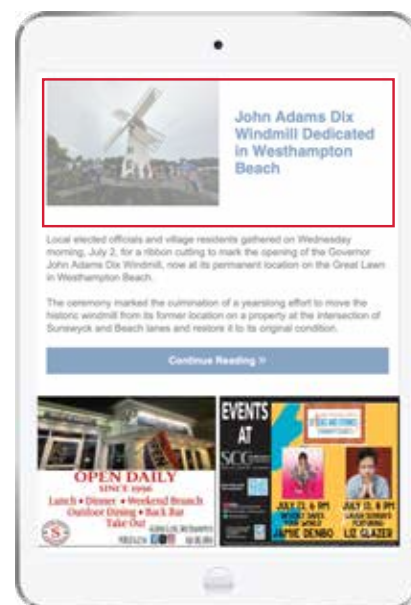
John Adams Dix Windmill Dedicated in Westhampton Beach

Local elected officials and village residents gathered on Wednesday morning, July 2, for a ribbon cutting to mark the opening of the Governor John Adams Dix Windmill, now at its permanent location on the Great Lawn in Westhampton Beach.

The ceremony marked the culmination of a yearslong effort to move the historic windmill from its former location on a property at the intersection of Sunswyck and Beach lanes and restore it to its original condition.

Continue Reading »

OPEN DAILY
SINCE 1950
Lunch • Dinner • Weekend Brunch
Outdoor Dining • Back Bar
Take Out

EVENTS AT SCC

JULY 22, 6 PM
JAMIE DENBO

JULY 13, 6 PM
LIZ GLAZER